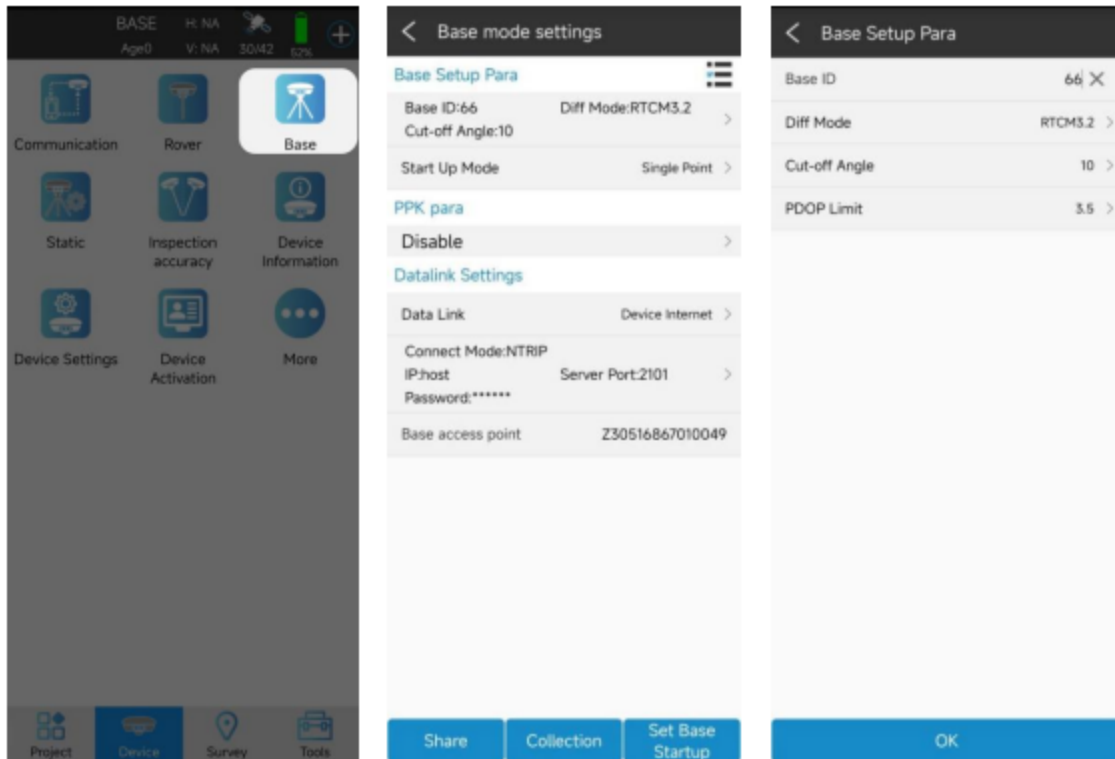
BASE Age0 H: NA V: NA 30/42 52%

Communication
Rover
Base
Static
Inspection accuracy
Device Information
Device Settings
Device Activation
More

Project
Device
Survey
Tools

Base mode settings

Base Setup Para
Base ID:66
Diff Mode:RTCM3.2
Cut-off Angle:10
Start Up Mode
Single Point
PPK para
Disable
Datalink Settings
Data Link
Device Internet
Connect Mode:NTRIP
IP:host
Server Port:2101
Password:******
Base access point
Z30516867010049

Share
Collection
Set Base Startup

Base Setup Para

| | |
|---|---|
| Base ID | 66 |
| Diff Mode | RTCM3.2 |
| Cut-off Angle | 10 |
| PDOP Limit | 3.5 |

OK